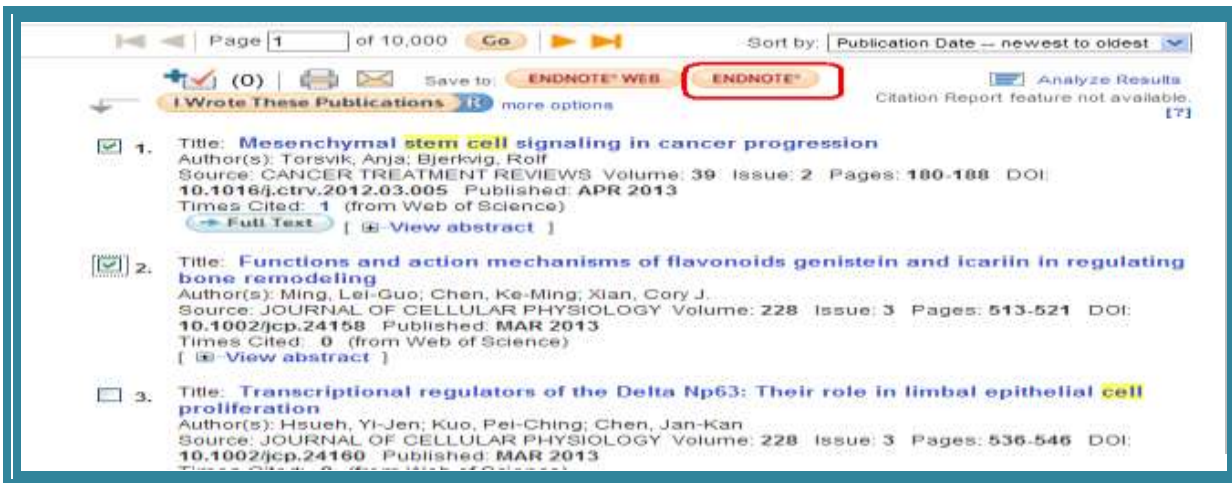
Page 1 of 10,000 Go

Sort by: Publication Date -- newest to oldest

(0) Save to: ENDNOTE® WEB ENDNOTE®

Analyze Results

Citation Report feature not available. [?]

I Wrote These Publications R more options

1. Title: Mesenchymal stem cell signaling in cancer progression
Author(s): Torsvik, Anja; Bjerkvig, Rolf
Source: CANCER TREATMENT REVIEWS Volume: 39 Issue: 2 Pages: 180-188 DOI: 10.1016/j.ctrv.2012.03.005 Published: APR 2013
Times Cited: 1 (from Web of Science)
Full Text [ View abstract ]

2. Title: Functions and action mechanisms of flavonoids genistein and icariin in regulating bone remodeling
Author(s): Ming, Lei-Guo; Chen, Ke-Ming; Xian, Cory J.
Source: JOURNAL OF CELLULAR PHYSIOLOGY Volume: 228 Issue: 3 Pages: 513-521 DOI: 10.1002/jcp.24158 Published: MAR 2013
Times Cited: 0 (from Web of Science)
[ View abstract ]

3. Title: Transcriptional regulators of the Delta Np63: Their role in limbal epithelial cell proliferation
Author(s): Hsueh, Yi-Jen; Kuo, Pei-Ching; Chen, Jan-Kan
Source: JOURNAL OF CELLULAR PHYSIOLOGY Volume: 228 Issue: 3 Pages: 536-546 DOI: 10.1002/jcp.24160 Published: MAR 2013
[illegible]